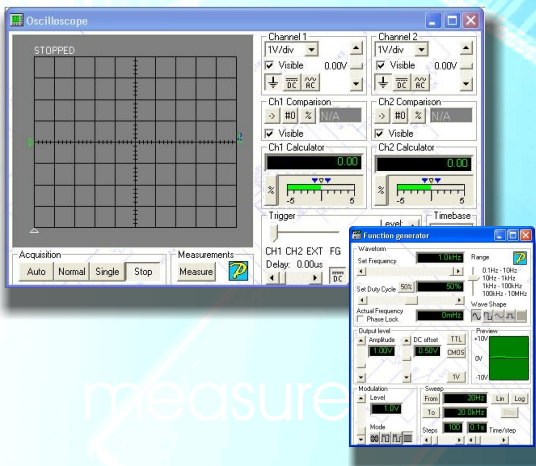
Oscilloscope

STOPPED

Channel 1
1V/div
Visible 0.00V
DC AC

Channel 2
1V/div
Visible 0.00V
DC AC

Ch1 Comparison
#0 % N/A
Visible

Ch2 Comparison
#0 % N/A
Visible

Ch1 Calculator
0.00
%
-5 5

Ch2 Calculator
0.00
%
-5 5

Trigger
Level
Timebase
CH1 CH2 EXT FG
Delay: 0.00us
DC

Acquisition
Auto Normal Single Stop

Measurements
Measure

Function generator
Waveform
Set Frequency 1.0kHz
Range
0.1Hz - 10Hz
10Hz - 1kHz
1kHz - 100kHz
100kHz - 10MHz
Set Duty Cycle 50% 50%
Wave Shape
Actual Frequency 0mHz
Phase Lock
Output level
Amplitude 1.00V
DC offset 0.50V
TTL
CMOS
1V
Preview
+10V
0V
-10V
Modulation
Level
1.0V
Mode
Sweep
From 20Hz
Lin Log
To 20.0kHz
Stop
Steps 100 0.1s Time/step

measure